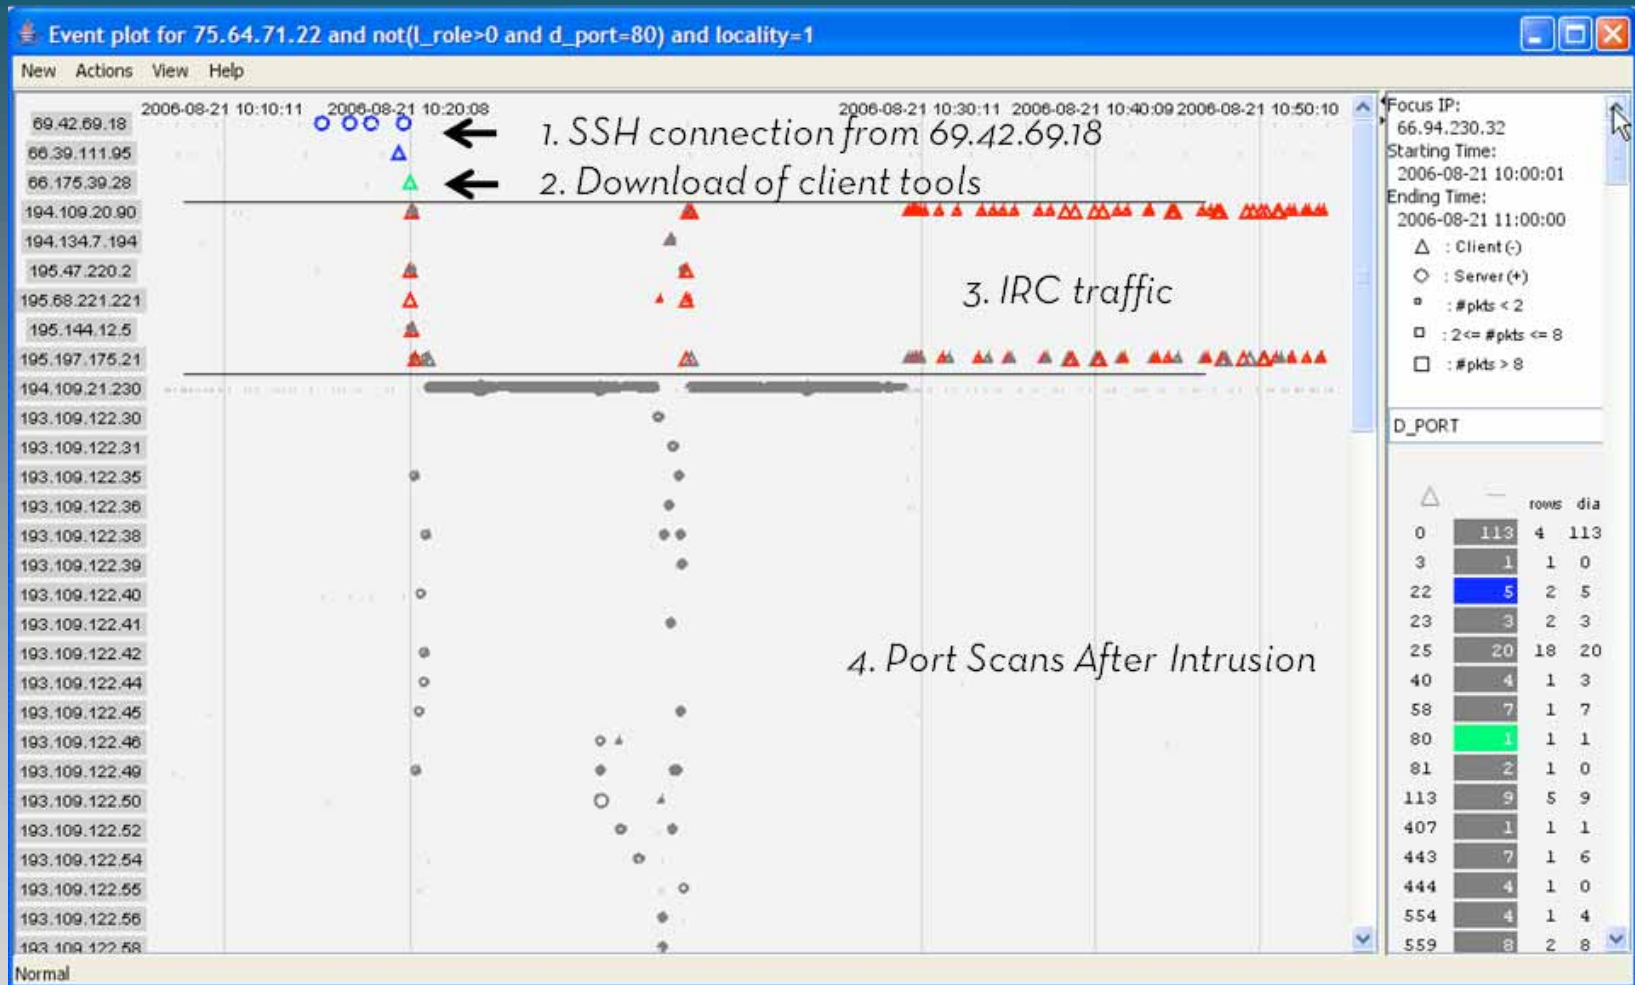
Event plot for 75.64.71.22 and not(l_role>0 and d_port=80) and locality=1

New Actions View Help

2006-08-21 10:10:11 2006-08-21 10:20:08 2006-08-21 10:30:11 2006-08-21 10:40:09 2006-08-21 10:50:10

69.42.69.18
66.39.111.95
66.175.39.28
194.109.20.90
194.134.7.194
195.47.220.2
195.68.221.221
195.144.12.5
195.197.175.21
194.109.21.230
193.109.122.30
193.109.122.31
193.109.122.35
193.109.122.36
193.109.122.38
193.109.122.39
193.109.122.40
193.109.122.41
193.109.122.42
193.109.122.44
193.109.122.45
193.109.122.46
193.109.122.49
193.109.122.50
193.109.122.52
193.109.122.54
193.109.122.55
193.109.122.56
193.109.122.58

1. SSH connection from 69.42.69.18

2. Download of client tools

3. IRC traffic

4. Port Scans After Intrusion

Focus IP:
66.94.230.32
Starting Time:
2006-08-21 10:00:01
Ending Time:
2006-08-21 11:00:00
: Client (-)
: Server (+)
: #pkts < 2
: 2<= #pkts <= 8
: #pkts > 8

D_PORT

| | | rows | dia |
|---|---|---|---|
| 0 | 113 | 4 | 113 |
| 3 | 1 | 1 | 0 |
| 22 | 5 | 2 | 5 |
| 23 | 3 | 2 | 3 |
| 25 | 20 | 18 | 20 |
| 40 | 4 | 1 | 3 |
| 58 | 7 | 1 | 7 |
| 80 | 1 | 1 | 1 |
| 81 | 2 | 1 | 0 |
| 113 | 9 | 5 | 9 |
| 407 | 1 | 1 | 1 |
| 443 | 7 | 1 | 6 |
| 444 | 4 | 1 | 0 |
| 554 | 4 | 1 | 4 |
| 559 | 8 | 2 | 8 |

Normal